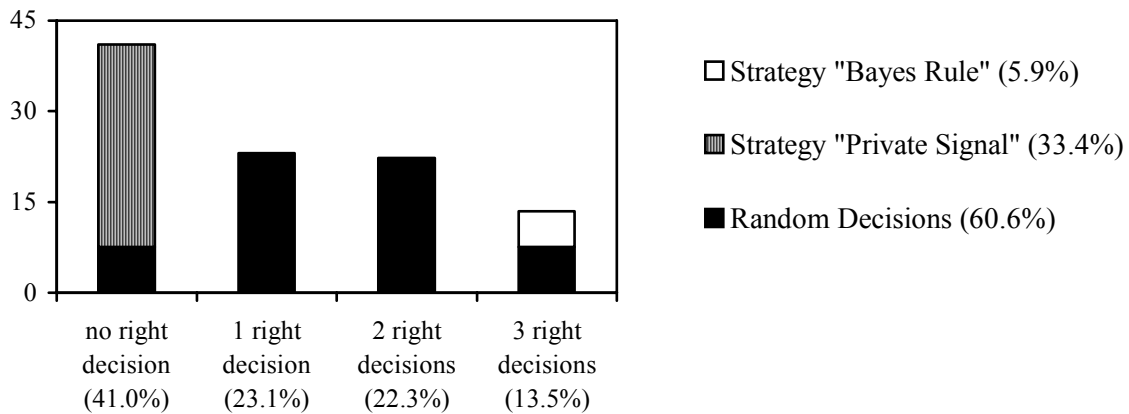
45
30
15
0

no right decision (41.0%)
1 right decision (23.1%)
2 right decisions (22.3%)
3 right decisions (13.5%)

Strategy "Bayes Rule" (5.9%)
Strategy "Private Signal" (33.4%)
Random Decisions (60.6%)